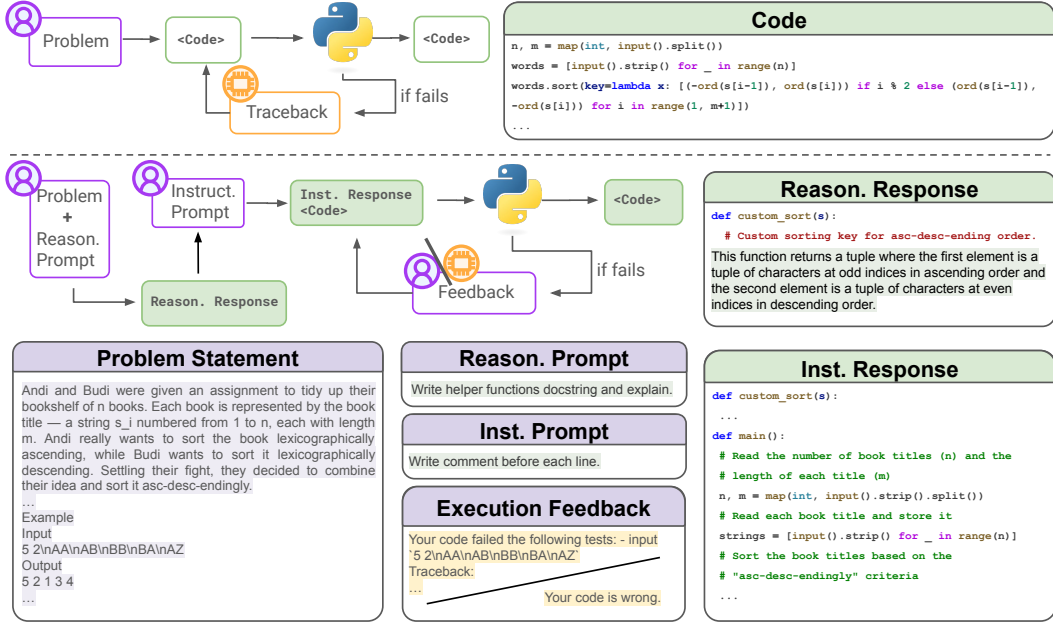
Problem

<Code>

<Code>

Traceback

if fails

Code

n, m = map(int, input().split())
words = [input().strip() for _ in range(n)]
words.sort(key=lambda x: [(-ord(s[i-1]), ord(s[i])) if i % 2 else (ord(s[i-1]), -ord(s[i])) for i in range(1, m+1)])
...

Problem + Reason. Prompt

Instruct. Prompt

Inst. Response <Code>

<Code>

Reason. Response

Feedback

if fails

Reason. Response

def custom_sort(s):
# Custom sorting key for asc-desc-ending order.
This function returns a tuple where the first element is a tuple of characters at odd indices in ascending order and the second element is a tuple of characters at even indices in descending order.

Problem Statement

Andi and Budi were given an assignment to tidy up their bookshelf of n books. Each book is represented by the book title — a string s_i numbered from 1 to n, each with length m. Andi really wants to sort the book lexicographically ascending, while Budi wants to sort it lexicographically descending. Settling their fight, they decided to combine their idea and sort it asc-desc-endingly.
...
Example
Input
5 2\nAA\nAB\nBB\nBA\nAZ
Output
5 2 1 3 4
...

Reason. Prompt

Write helper functions docstring and explain.

Inst. Prompt

Write comment before each line.

Execution Feedback

Your code failed the following tests: - input `5 2\nAA\nAB\nBB\nBA\nAZ`
Traceback:
...
Your code is wrong.

Inst. Response

def custom_sort(s):
...
def main():
# Read the number of book titles (n) and the
# length of each title (m)
n, m = map(int, input().strip().split())
# Read each book title and store it
strings = [input().strip() for _ in range(n)]
# Sort the book titles based on the
# "asc-desc-endingly" criteria
...